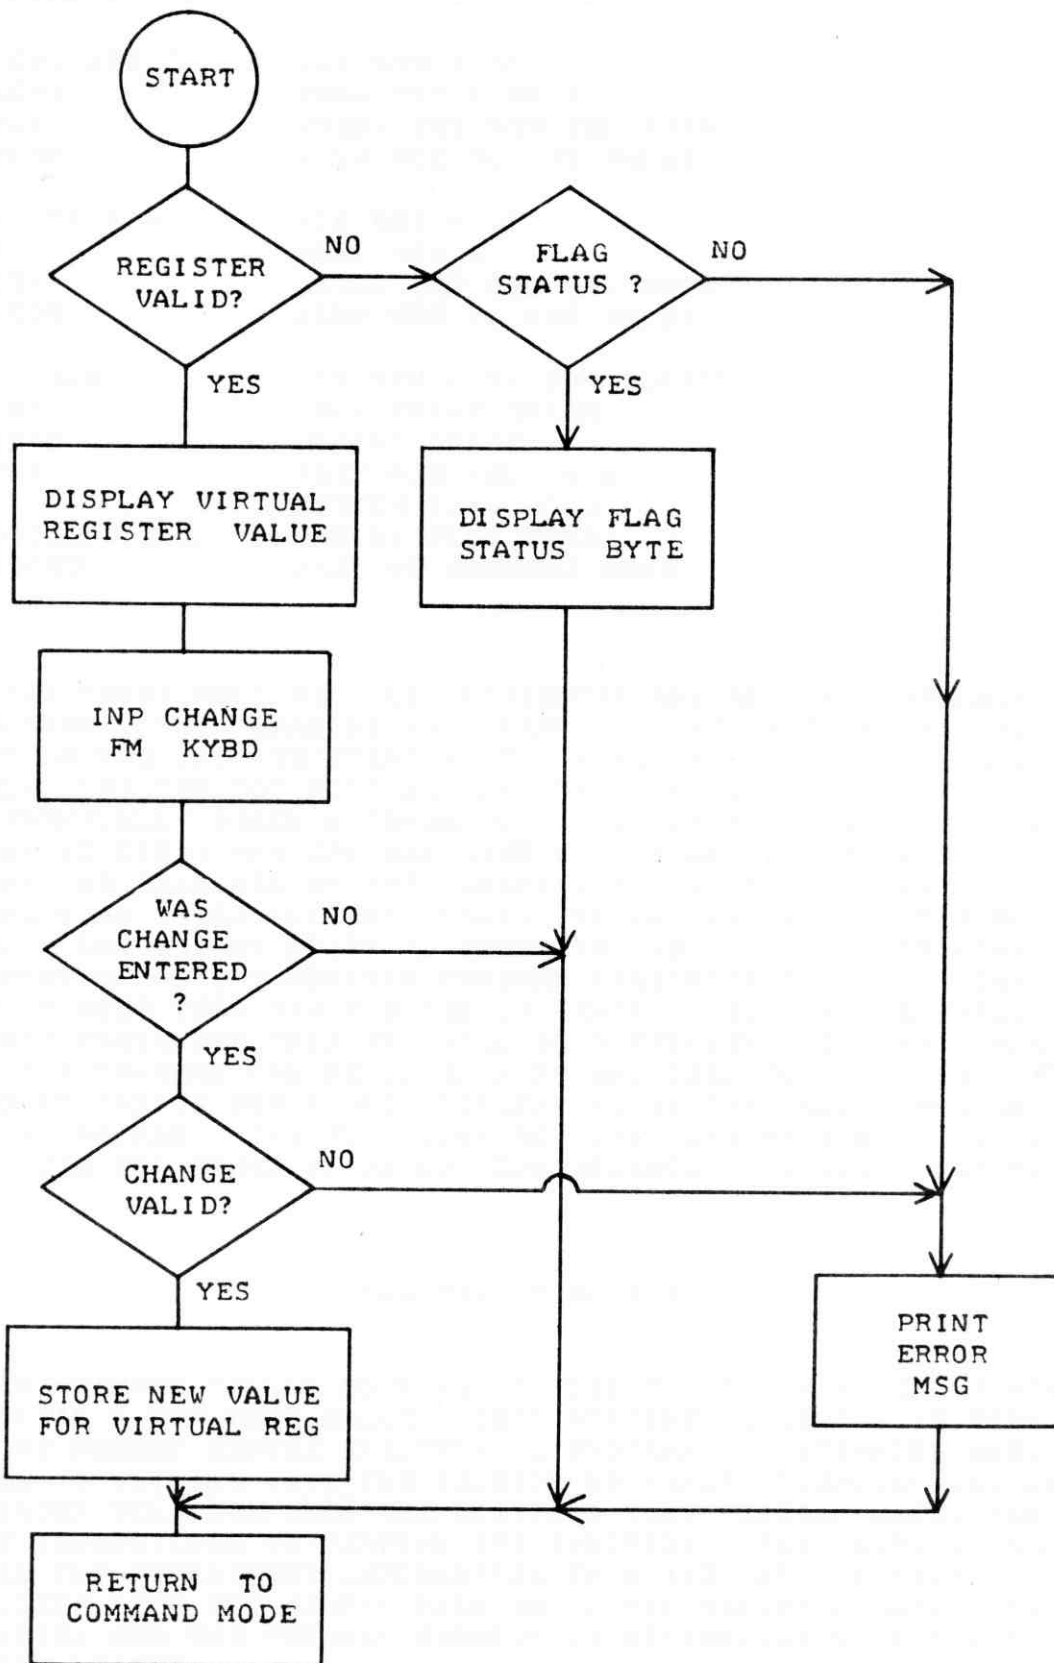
START

REGISTER VALID?

NO

FLAG STATUS ?

NO

YES

YES

DISPLAY VIRTUAL REGISTER VALUE

DISPLAY FLAG STATUS BYTE

INP CHANGE FM KYBD

WAS CHANGE ENTERED ?

NO

YES

CHANGE VALID?

NO

YES

PRINT ERROR MSG

STORE NEW VALUE FOR VIRTUAL REG

RETURN TO COMMAND MODE